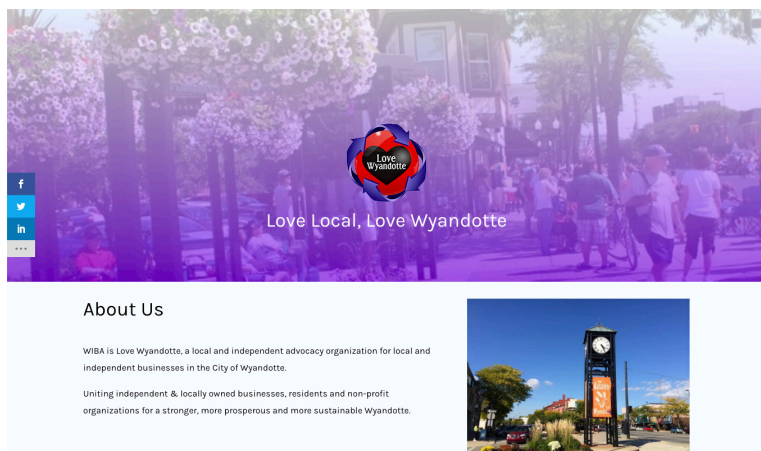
Love Wyandotte

Love Local, Love Wyandotte

f

in

•••

About Us

WIBA is Love Wyandotte, a local and independent advocacy organization for local and independent businesses in the City of Wyandotte.

Uniting independent & locally owned businesses, residents and non-profit organizations for a stronger, more prosperous and more sustainable Wyandotte.